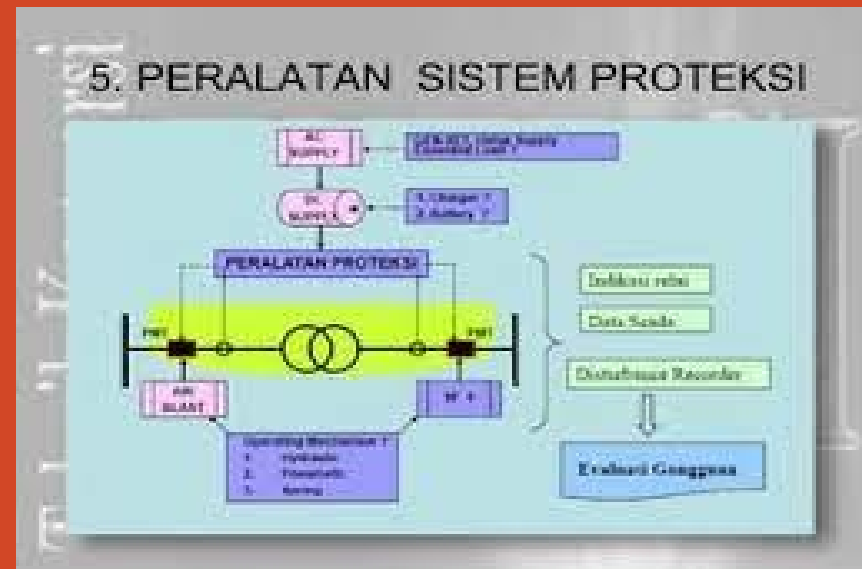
5. PERALATAN SISTEM PROTEKSI

AC SUPPLY

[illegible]

DC SUPPLY

1. Charger ?
2. Battery ?

PERALATAN PROTEKSI

PMT

PMT

AIR BLAST

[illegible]

Operating Mechanism ?
1. Hydraulic
2. Pneumatic
3. Spring

Indikasi relai

Data Scada

Disturbance Recorder

Evaluasi Gangguan